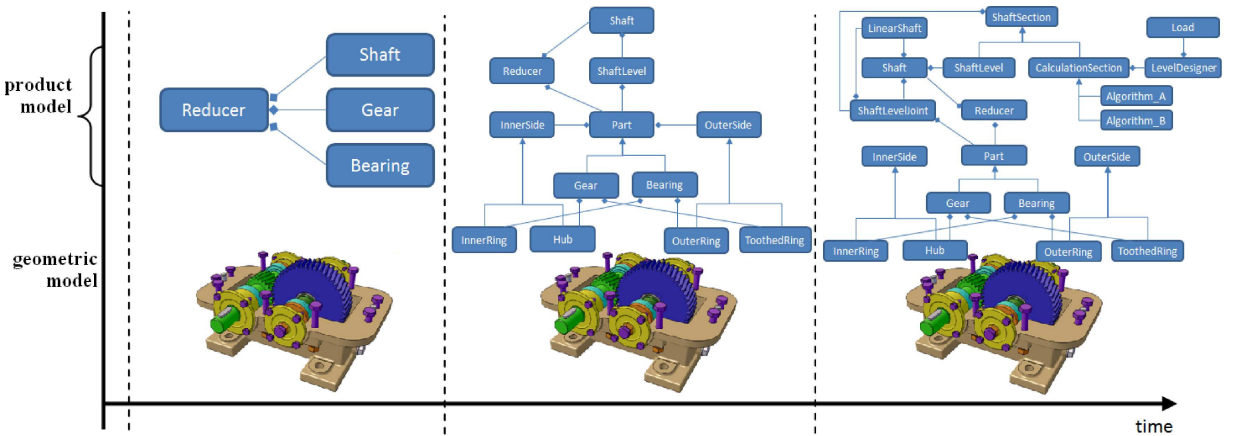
product model

geometric model

Reducer

Shaft

Gear

Bearing

Shaft

Reducer

ShaftLevel

InnerSide

Part

OuterSide

Gear

Bearing

InnerRing

Hub

OuterRing

ToothedRing

LinearShaft

ShaftSection

Load

Shaft

ShaftLevel

CalculationSection

LevelDesigner

ShaftLevelJoint

Reducer

Algorithm_A

Algorithm_B

InnerSide

Part

OuterSide

Gear

Bearing

InnerRing

Hub

OuterRing

ToothedRing

time